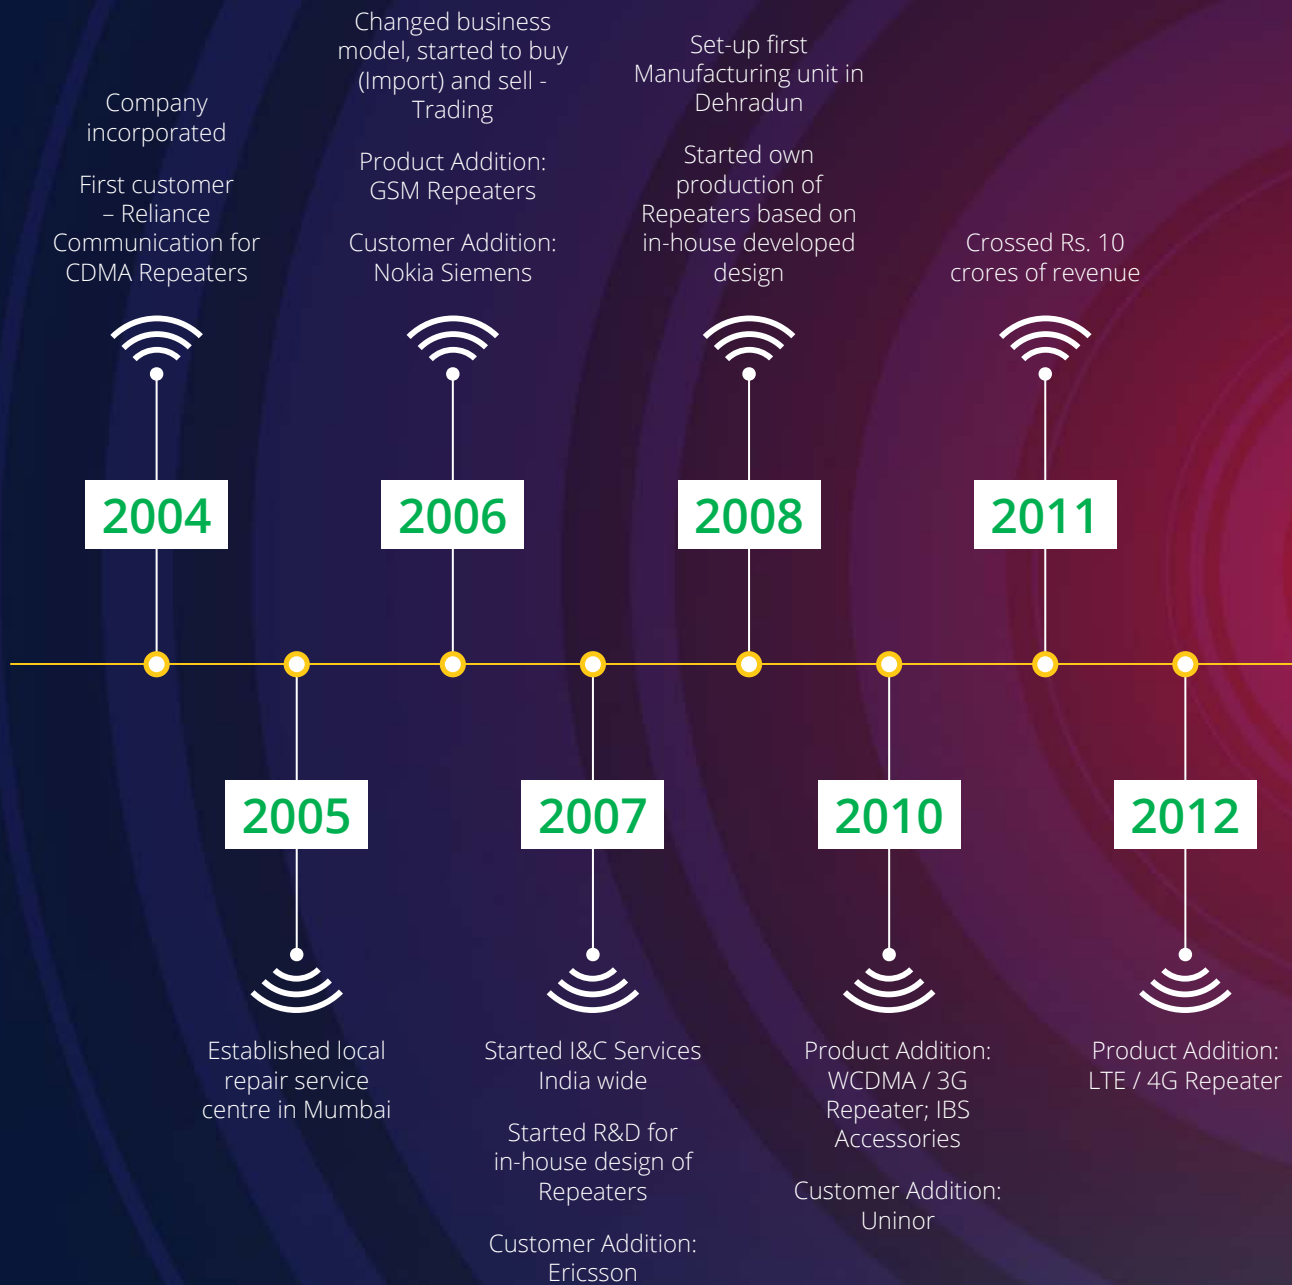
Company incorporated

First customer – Reliance Communication for CDMA Repeaters

2004

Changed business model, started to buy (Import) and sell - Trading

Product Addition: GSM Repeaters

Customer Addition: Nokia Siemens

2006

Set-up first Manufacturing unit in Dehradun

Started own production of Repeaters based on in-house developed design

2008

Crossed Rs. 10 crores of revenue

2011

2005

Established local repair service centre in Mumbai

2007

Started I&C Services India wide

Started R&D for in-house design of Repeaters

Customer Addition: Ericsson

2010

Product Addition: WCDMA / 3G Repeater; IBS Accessories

Customer Addition: Uninor

2012

Product Addition: LTE / 4G Repeater